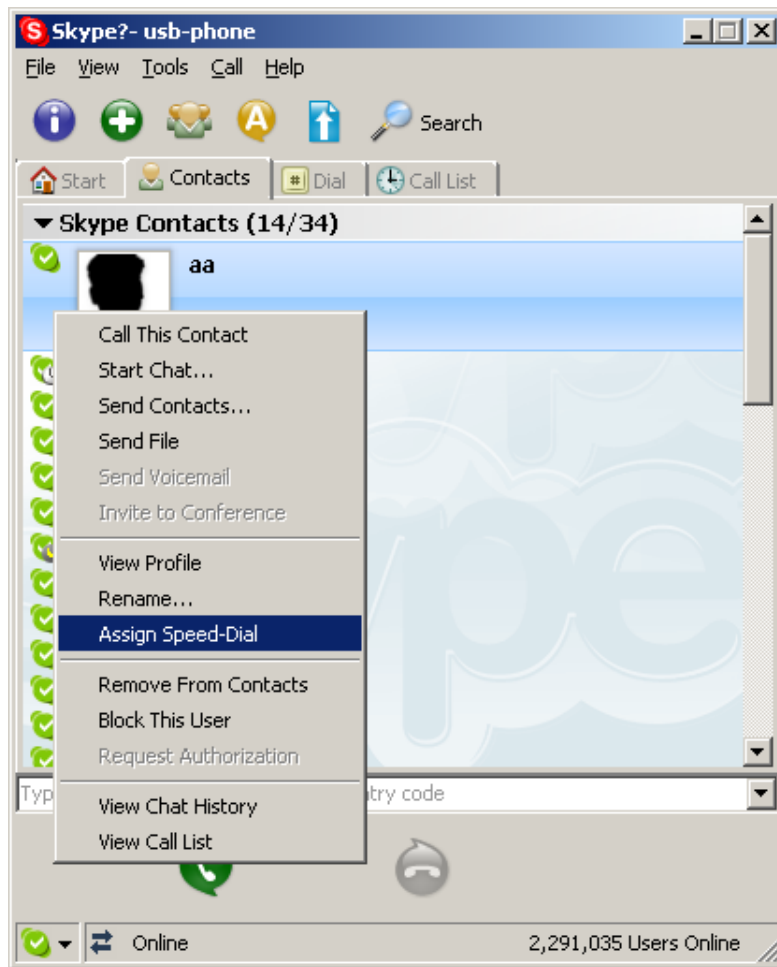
Skype?- usb-phone

File View Tools Call Help

Search

Start Contacts Dial Call List

Skype Contacts (14/34)

aa

Call This Contact
Start Chat...
Send Contacts...
Send File
Send Voicemail
Invite to Conference

View Profile
Rename...
Assign Speed-Dial

Remove From Contacts
Block This User
Request Authorization

View Chat History
View Call List

Typ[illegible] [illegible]try code

Online 2,291,035 Users Online